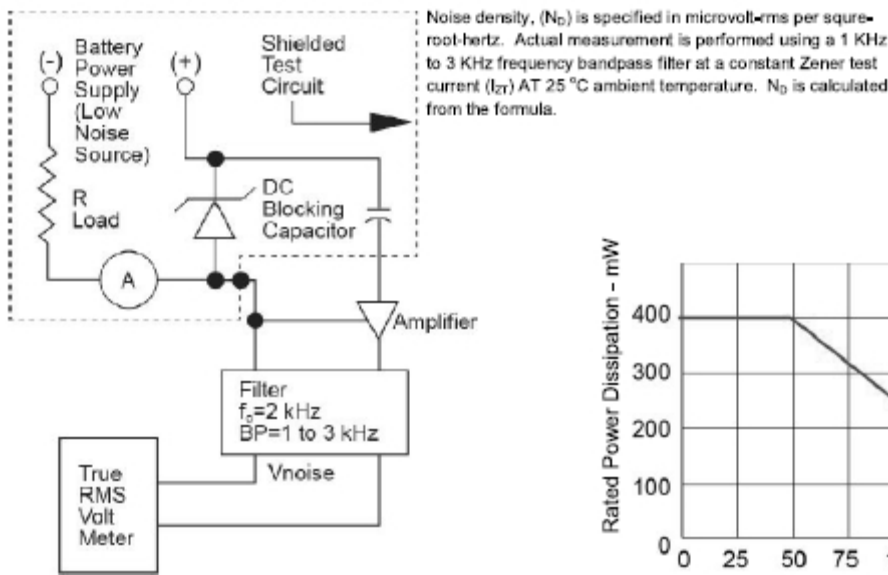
Noise density, ($N_D$) is specified in microvolt-rms per squre-root-hertz. Actual measurement is performed using a 1 KHz to 3 KHz frequency bandpass filter at a constant Zener test current ($I_{ZT}$) AT 25 °C ambient temperature. $N_D$ is calculated from the formula.

(-) Battery Power Supply (Low Noise Source)

(+)

Shielded Test Circuit

R Load

DC Blocking Capacitor

A

Amplifier

Filter
$f_o$=2 kHz
BP=1 to 3 kHz

Vnoise

True RMS Volt Meter

Rated Power Dissipation - mW

400
300
200
100
0
0 25 50 75